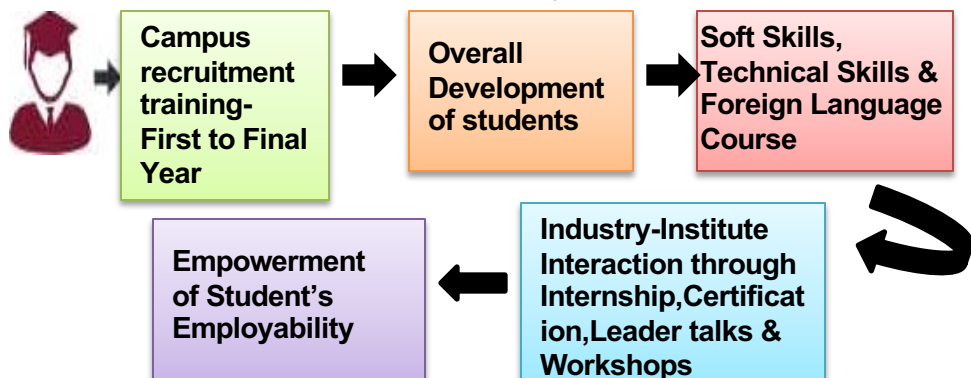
Campus recruitment training- First to Final Year

Overall Development of students

Soft Skills, Technical Skills & Foreign Language Course

Industry-Institute Interaction through Internship,Certification,Leader talks & Workshops

Empowerment of Student’s Employability